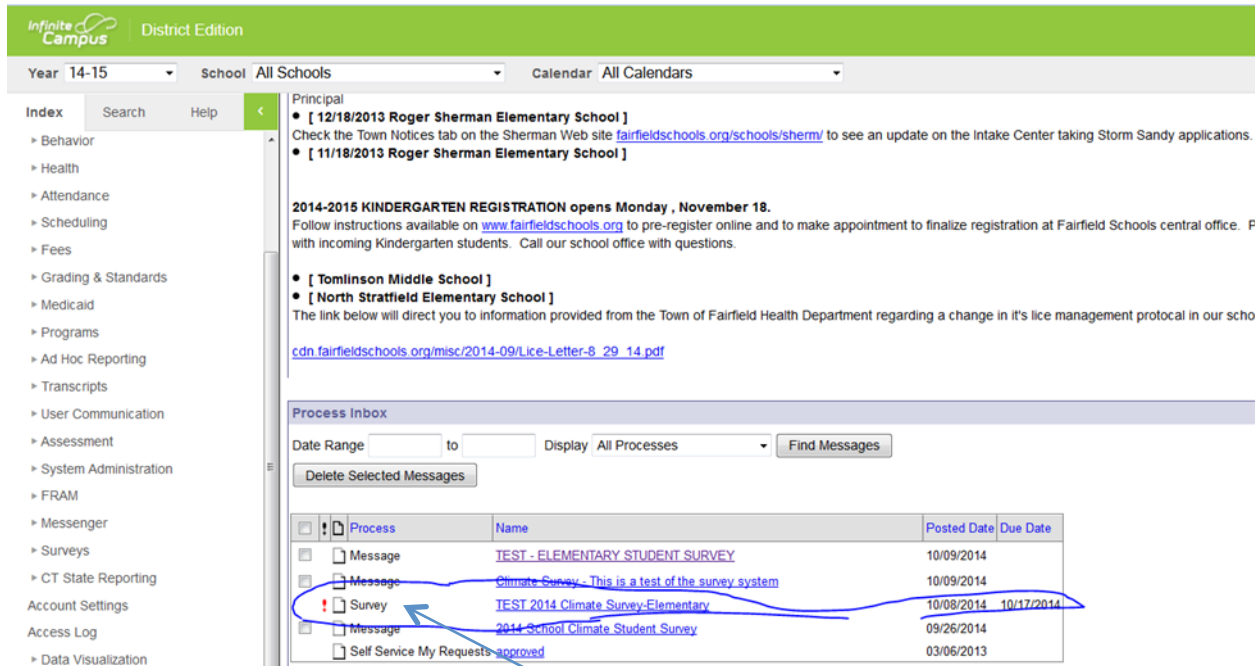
Infinite Campus | District Edition

Year 14-15 School All Schools Calendar All Calendars

Index Search Help

▸ Behavior
▸ Health
▸ Attendance
▸ Scheduling
▸ Fees
▸ Grading & Standards
▸ Medicaid
▸ Programs
▸ Ad Hoc Reporting
▸ Transcripts
▸ User Communication
▸ Assessment
▸ System Administration
▸ FRAM
▸ Messenger
▸ Surveys
▸ CT State Reporting
Account Settings
Access Log
▸ Data Visualization

Principal
• [ 12/18/2013 Roger Sherman Elementary School ]
Check the Town Notices tab on the Sherman Web site fairfieldschools.org/schools/sherm/ to see an update on the Intake Center taking Storm Sandy applications.
• [ 11/18/2013 Roger Sherman Elementary School ]

2014-2015 KINDERGARTEN REGISTRATION opens Monday , November 18.
Follow instructions available on www.fairfieldschools.org to pre-register online and to make appointment to finalize registration at Fairfield Schools central office. P with incoming Kindergarten students. Call our school office with questions.

• [ Tomlinson Middle School ]
• [ North Stratfield Elementary School ]
The link below will direct you to information provided from the Town of Fairfield Health Department regarding a change in it's lice management protocal in our scho

cdn.fairfieldschools.org/misc/2014-09/Lice-Letter-8_29_14.pdf

Process Inbox

Date Range [ ] to [ ] Display All Processes Find Messages
Delete Selected Messages

| | ! | | Process | Name | Posted Date | Due Date |
|---|---|---|---|---|---|---|
| | | | Message | TEST - ELEMENTARY STUDENT SURVEY | 10/09/2014 | |
| | | | Message | Climate Survey - This is a test of the survey system | 10/09/2014 | |
| | ! | | Survey | TEST 2014 Climate Survey-Elementary | 10/08/2014 | 10/17/2014 |
| | | | Message | 2014 School Climate Student Survey | 09/26/2014 | |
| | | | Self Service My Requests | approved | 03/06/2013 | |